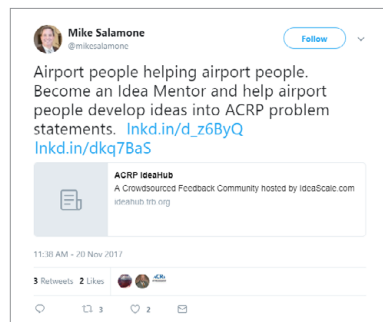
Mike Salamone
@mikesalamone

Follow

Airport people helping airport people. Become an Idea Mentor and help airport people develop ideas into ACRP problem statements. lnkd.in/d_z6ByQ lnkd.in/dkq7BaS

ACRP IdeaHub
A Crowdsourced Feedback Community hosted by IdeaScale.com
ideahub.trb.org

11:38 AM - 20 Nov 2017

3 Retweets 2 Likes

3 2